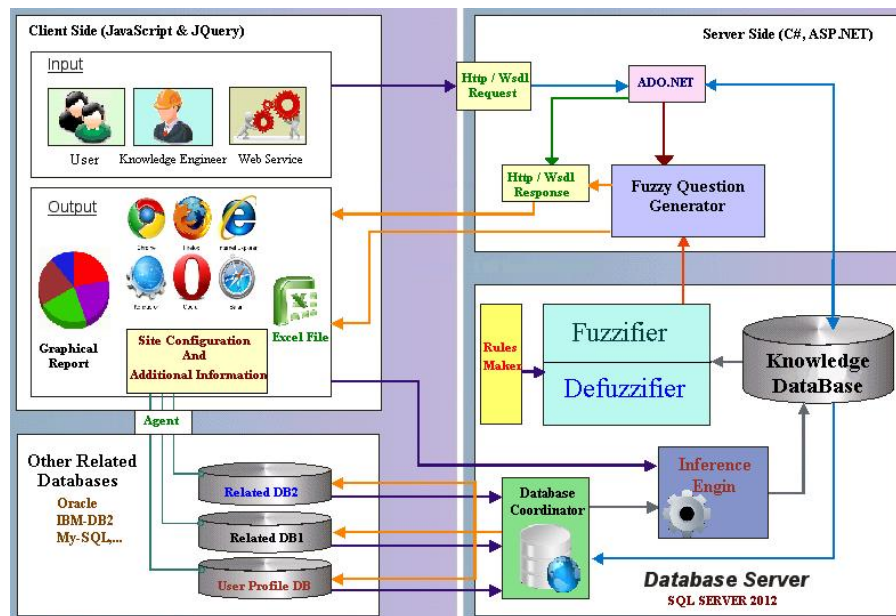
Client Side (JavaScript & JQuery)

Input

User

Knowledge Engineer

Web Service

Output

Graphical Report

Site Configuration And Additional Information

Excel File

Agent

Other Related Databases

Oracle

IBM-DB2

My-SQL,...

Related DB2

Related DB1

User Profile DB

Server Side (C#, ASP.NET)

Http / Wsdl Request

ADO.NET

Http / Wsdl Response

Fuzzy Question Generator

Rules Maker

Fuzzifier

Defuzzifier

Knowledge DataBase

Inference Engin

Database Coordinator

Database Server

SQL SERVER 2012